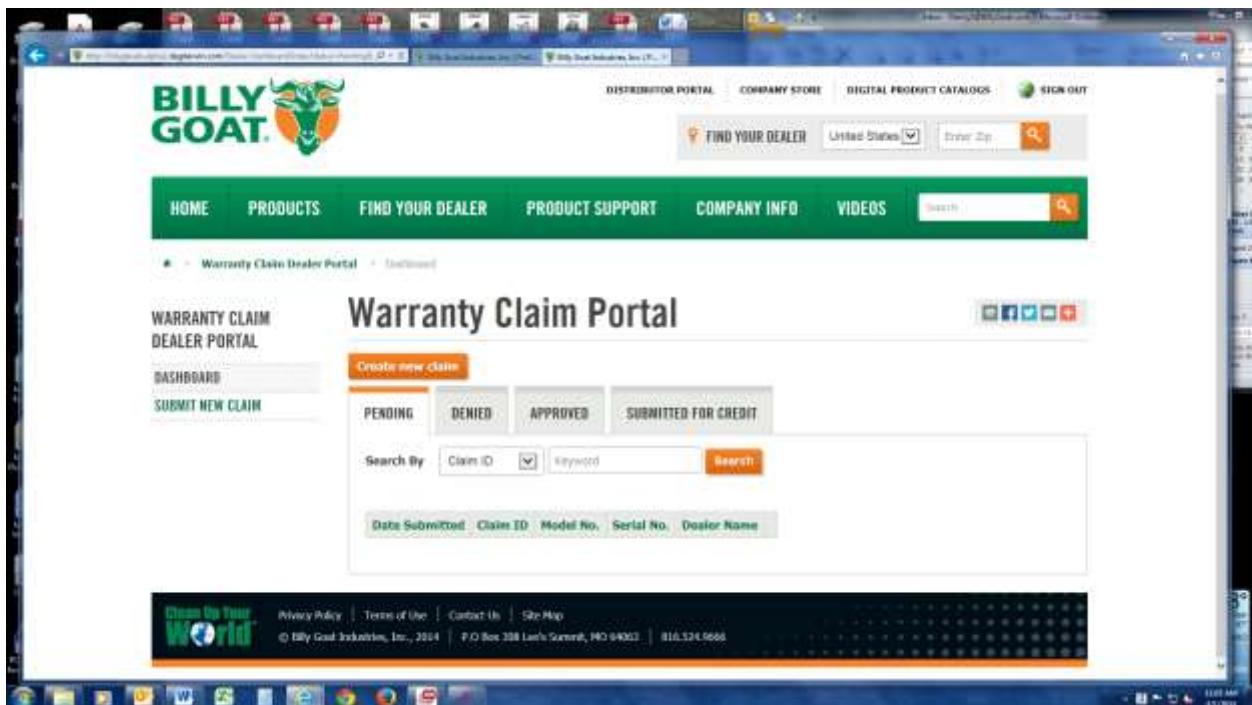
BILLY GOAT

DISTRIBUTOR PORTAL | COMPANY STORE | DIGITAL PRODUCT CATALOGS | SIGN OUT

FIND YOUR DEALER | United States | Enter Zip

HOME | PRODUCTS | FIND YOUR DEALER | PRODUCT SUPPORT | COMPANY INFO | VIDEOS | Search

Warranty Claim Dealer Portal › Dashboard

WARRANTY CLAIM DEALER PORTAL

DASHBOARD

SUBMIT NEW CLAIM

Warranty Claim Portal

Create new claim

PENDING | DENIED | APPROVED | SUBMITTED FOR CREDIT

Search By | Claim ID | Keyword | Search

| Date Submitted | Claim ID | Model No. | Serial No. | Dealer Name |
|---|---|---|---|---|

Clean Up Your World

Privacy Policy | Terms of Use | Contact Us | Site Map

© Billy Goat Industries, Inc., 2014 | P.O Box 308 Lee's Summit, MO 64063 | 816.524.9666